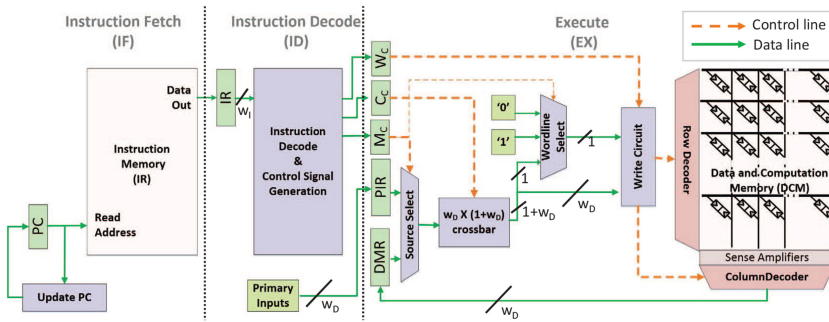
Instruction Fetch (IF)

Instruction Decode (ID)

Execute (EX)

Control line
Data line

Data Out

Instruction Memory (IR)

Read Address

PC

Update PC

IR
$w_I$

Instruction Decode & Control Signal Generation

$W_C$
$C_C$
$M_C$
PIR
DMR

Primary Inputs
$w_D$

Source Select

'0'
'1'

Wordline Select

1
1

$w_D$ X $(1+w_D)$ crossbar

$1+w_D$
$w_D$

Write Circuit

Row Decoder

Data and Computation Memory (DCM)

Sense Amplifiers
ColumnDecoder

$w_D$